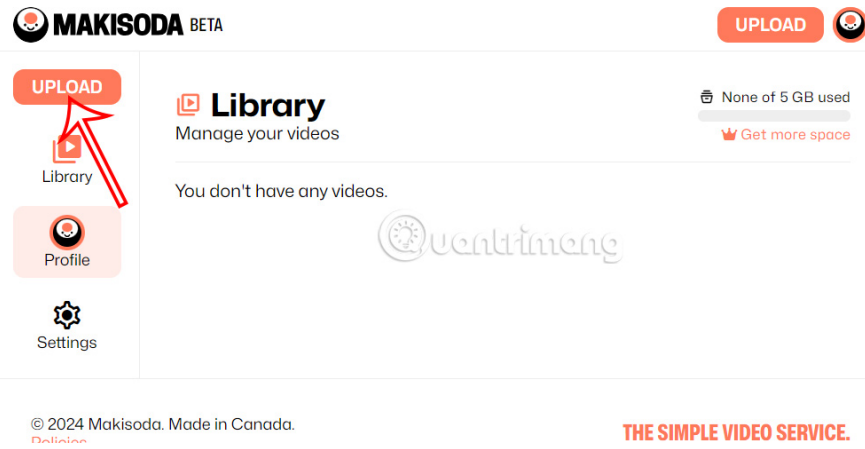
MAKISODA BETA

UPLOAD

UPLOAD

Library

Profile

Settings

Library
Manage your videos

None of 5 GB used

Get more space

You don't have any videos.

Quantrimang

© 2024 Makisoda. Made in Canada.
Policies

THE SIMPLE VIDEO SERVICE.